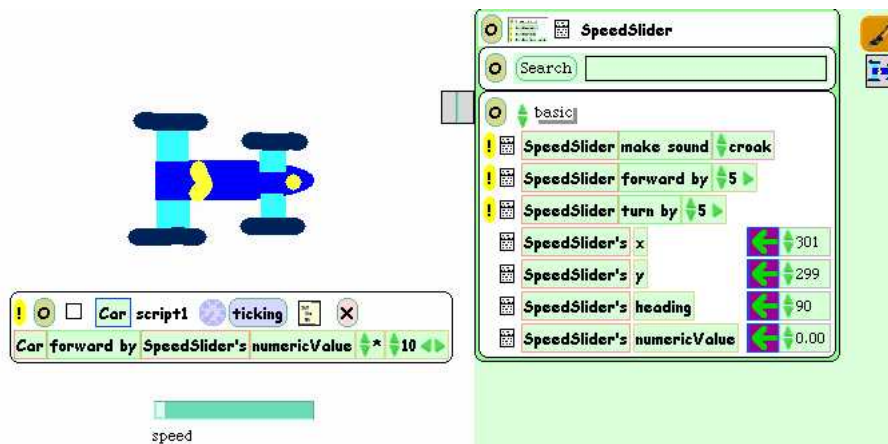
! O Car script1 ticking X

Car forward by SpeedSlider's numericValue * 10

speed

O SpeedSlider

O Search

O basic

! SpeedSlider make sound croak

! SpeedSlider forward by 5

! SpeedSlider turn by 5

SpeedSlider's x 301

SpeedSlider's y 299

SpeedSlider's heading 90

SpeedSlider's numericValue 0.00